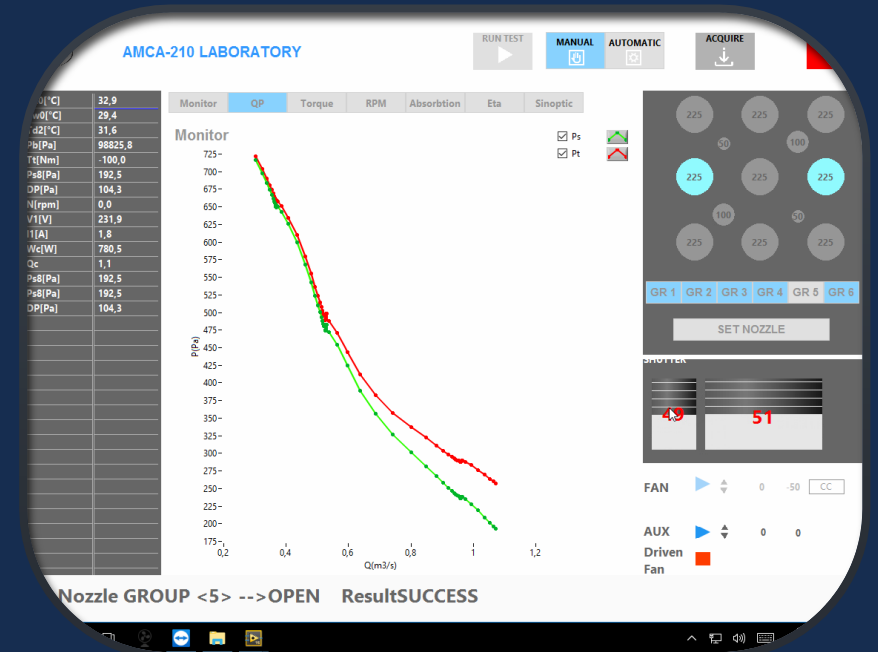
AMCA-210 LABORATORY

RUN TEST

MANUAL

AUTOMATIC

ACQUIRE

| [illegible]0[°C] | 32,9 |
|---|---|
| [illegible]w0[°C] | 29,4 |
| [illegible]d2[°C] | 31,6 |
| Pb[Pa] | 98825,8 |
| Tt[Nm] | -100,0 |
| Ps8[Pa] | 192,5 |
| DP[Pa] | 104,3 |
| N[rpm] | 0,0 |
| V1[V] | 231,9 |
| I1[A] | 1,8 |
| Wc[W] | 780,5 |
| Qc | 1,1 |
| Ps8[Pa] | 192,5 |
| Ps8[Pa] | 192,5 |
| DP[Pa] | 104,3 |

Monitor QP Torque RPM Absorbtion Eta Sinoptic

Monitor

Ps

Pt

725 700 675 650 625 600 575 550 525 500 475 450 425 400 375 350 325 300 275 250 225 200 175

P(Pa)

0,2 0,4 0,6 0,8 1 1,2

Q(m3/s)

225 225 225
50 100
225 225 225
100 50
225 225 225

GR 1 GR 2 GR 3 GR 4 GR 5 GR 6

SET NOZZLE

SHUTTER

49

51

FAN 0 -50 CC

AUX 0 0

Driven Fan

Nozzle GROUP <5> -->OPEN ResultSUCCESS